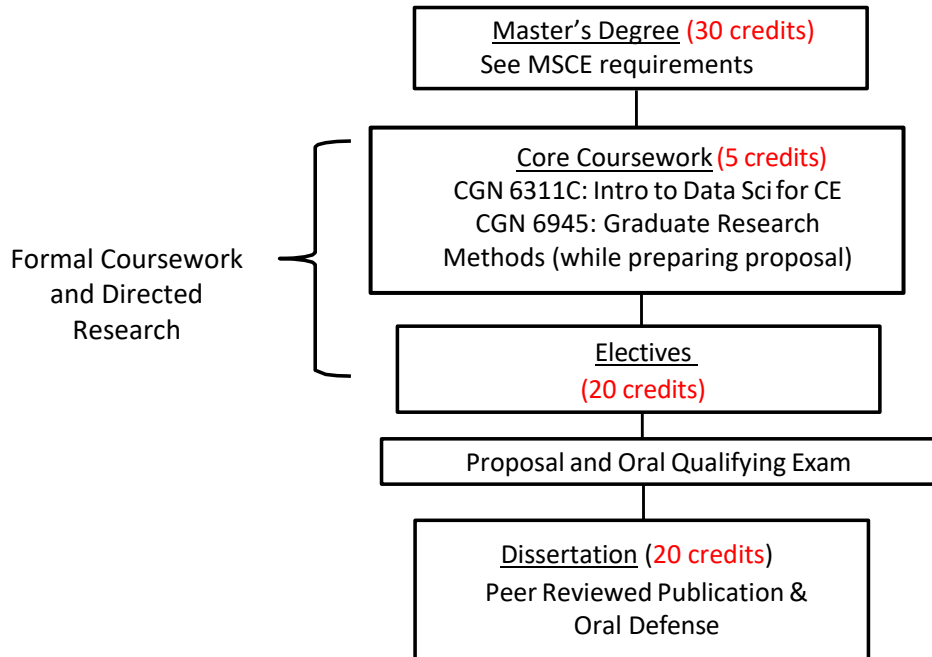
Master’s Degree (30 credits)
See MSCE requirements

Formal Coursework and Directed Research

Core Coursework (5 credits)
CGN 6311C: Intro to Data Sci for CE
CGN 6945: Graduate Research Methods (while preparing proposal)

Electives
(20 credits)

Proposal and Oral Qualifying Exam

Dissertation (20 credits)
Peer Reviewed Publication & Oral Defense